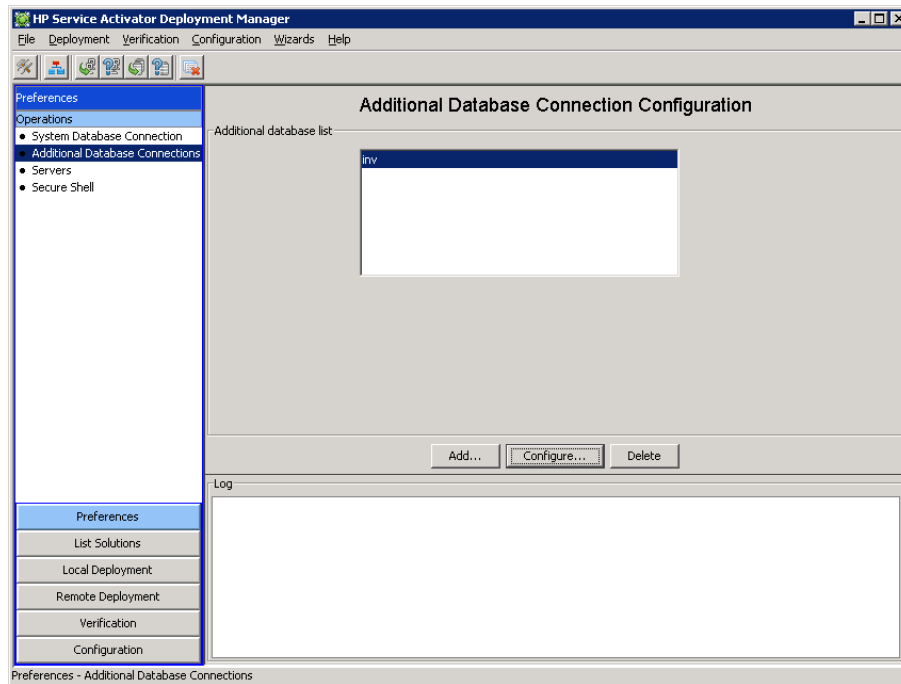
HP Service Activator Deployment Manager

File Deployment Verification Configuration Wizards Help

Preferences

Operations

• System Database Connection
• Additional Database Connections
• Servers
• Secure Shell

Additional Database Connection Configuration

Additional database list

inv

Add... Configure... Delete

Log

Preferences

List Solutions

Local Deployment

Remote Deployment

Verification

Configuration

Preferences - Additional Database Connections